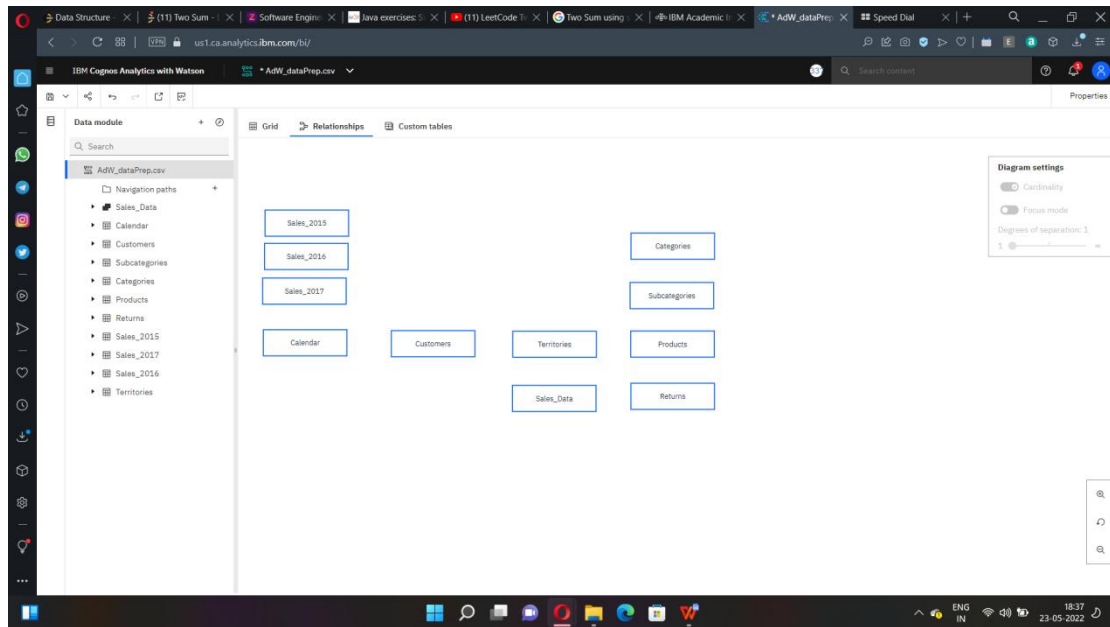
Data Structure | (11) Two Sum | Software Engine | Java exercises: | (11) LeetCode | Two Sum using | IBM Academic | * AdW_dataPrep | Speed Dial

us1.ca.analytics.ibm.com/bi/

IBM Cognos Analytics with Watson

* AdW_dataPrep.csv

Search content

Properties

Data module

Search

AdW_dataPrep.csv

Navigation paths

Sales_Data

Calendar

Customers

Subcategories

Categories

Products

Returns

Sales_2015

Sales_2017

Sales_2016

Territories

Grid

Relationships

Custom tables

Sales_2015

Sales_2016

Sales_2017

Calendar

Customers

Territories

Sales_Data

Categories

Subcategories

Products

Returns

Diagram settings

Cardinality

Focus mode

Degrees of separation: 1

1

ENG IN

18:37

23-05-2022